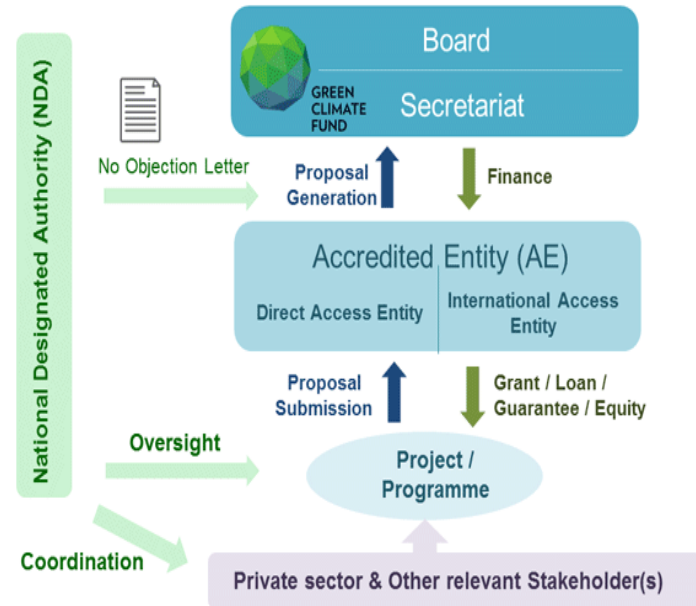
National Designated Authority (NDA)

GREEN CLIMATE FUND

Board

Secretariat

No Objection Letter

Proposal Generation

Finance

Accredited Entity (AE)

Direct Access Entity

International Access Entity

Proposal Submission

Grant / Loan / Guarantee / Equity

Oversight

Project / Programme

Coordination

Private sector & Other relevant Stakeholder(s)